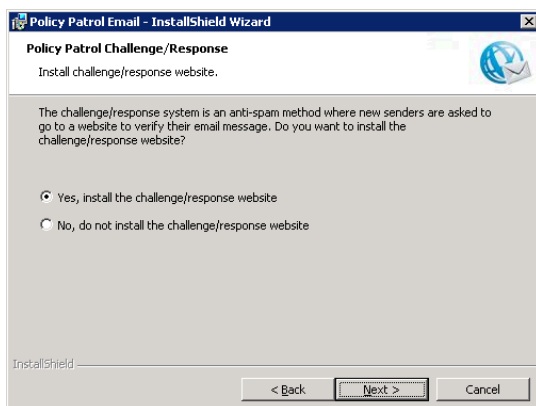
Policy Patrol Email - InstallShield Wizard

Policy Patrol Challenge/Response

Install challenge/response website.

The challenge/response system is an anti-spam method where new senders are asked to go to a website to verify their email message. Do you want to install the challenge/response website?

Yes, install the challenge/response website

No, do not install the challenge/response website

InstallShield

< Back

Next >

Cancel